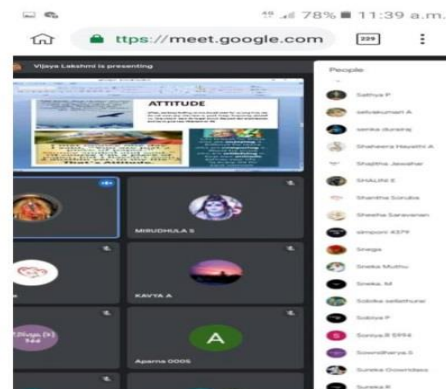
78% 11:39 a.m.

ttps://meet.google.com

229

Vijaya Lakshmi is presenting

ATTITUDE

MIRUDHULA S

KAVYA A

A

Aparna 0005

People

Sathya P

selvakumari A

sarika durairaj

Shaheera Hayathi A

Shajitha Jawahar

SHALINI S

Shanthe Sanuka

Sheeba Saravanan

simpoori 4379

Snega

Sneka Muthu

Sneka. M

Sobika sellathurai

Sobiya P

Soniya.R 5994

Sowndharya.S

Sureka Gowrdass

Sureka R